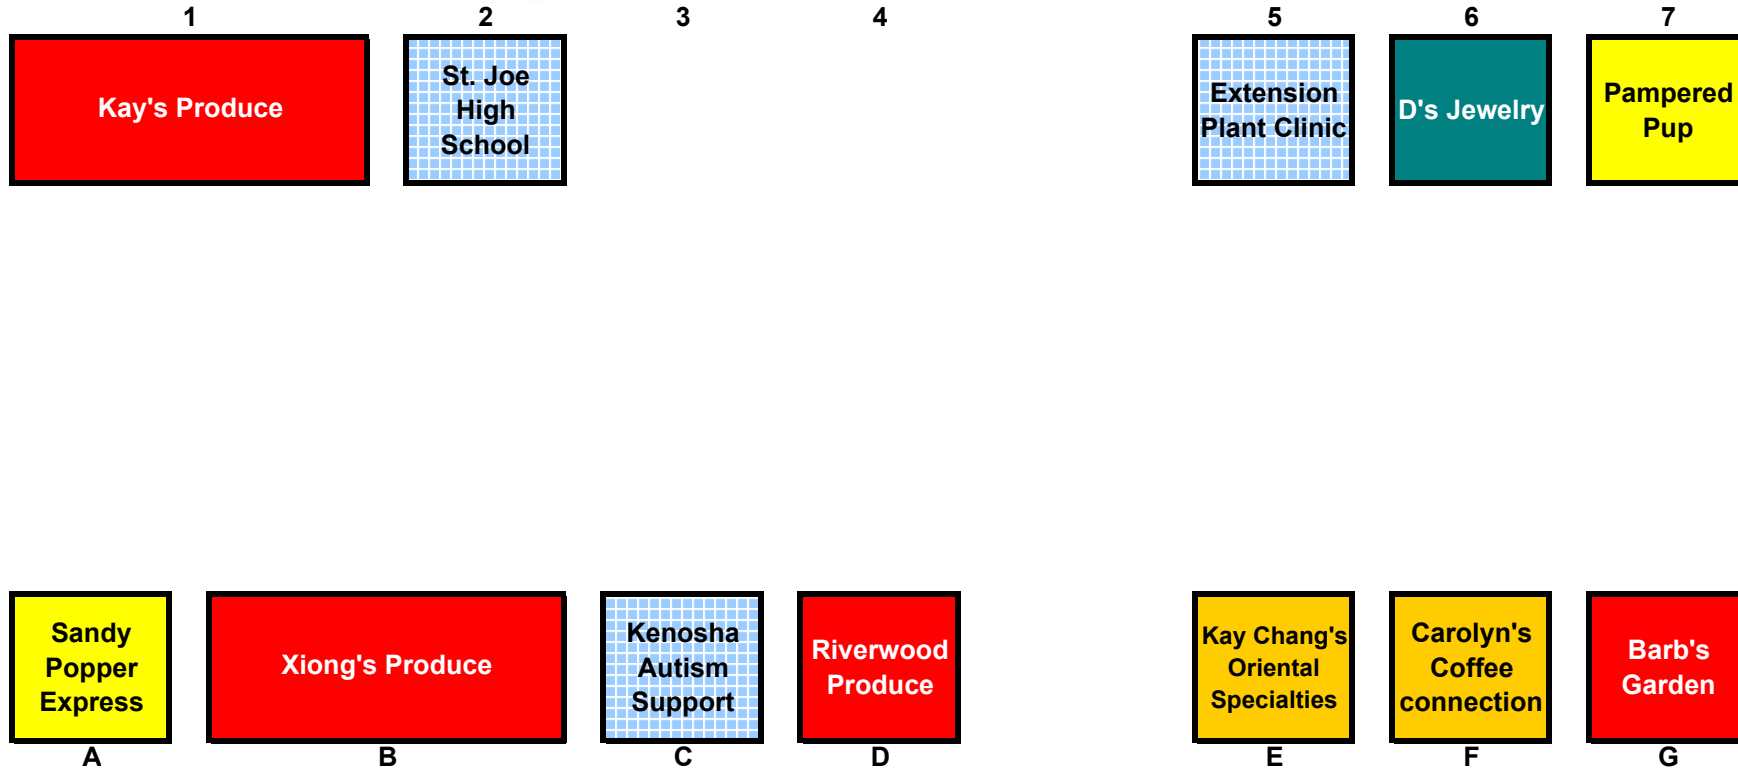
1 2 3 4 5 6 7

Kay's Produce

St. Joe High School

Extension Plant Clinic

D's Jewelry

Pampered Pup

Sandy Popper Express

Xiong's Produce

Kenosha Autism Support

Riverwood Produce

Kay Chang's Oriental Specialties

Carolyn's Coffee connection

Barb's Garden

A B C D E F G